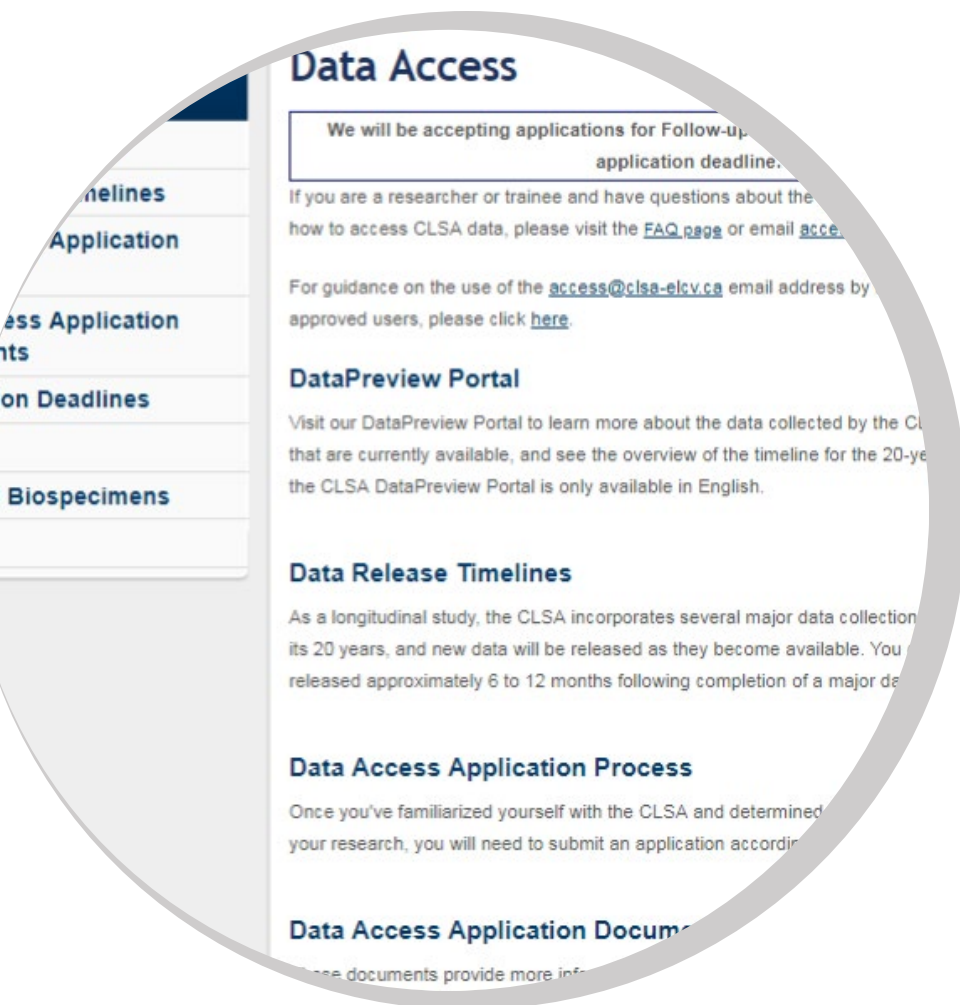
nelines
Application

ess Application
nts
on Deadlines

Biospecimens

Data Access

We will be accepting applications for Follow-up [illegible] application deadline.

If you are a researcher or trainee and have questions about the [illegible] how to access CLSA data, please visit the FAQ page or email acce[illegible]

For guidance on the use of the access@clsa-elcv.ca email address by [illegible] approved users, please click here.

DataPreview Portal

Visit our DataPreview Portal to learn more about the data collected by the Cl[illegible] that are currently available, and see the overview of the timeline for the 20-ye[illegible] the CLSA DataPreview Portal is only available in English.

Data Release Timelines

As a longitudinal study, the CLSA incorporates several major data collection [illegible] its 20 years, and new data will be released as they become available. You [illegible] released approximately 6 to 12 months following completion of a major da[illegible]

Data Access Application Process

Once you've familiarized yourself with the CLSA and determined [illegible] your research, you will need to submit an application accordi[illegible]

Data Access Application Docum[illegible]

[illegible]se documents provide more inf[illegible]